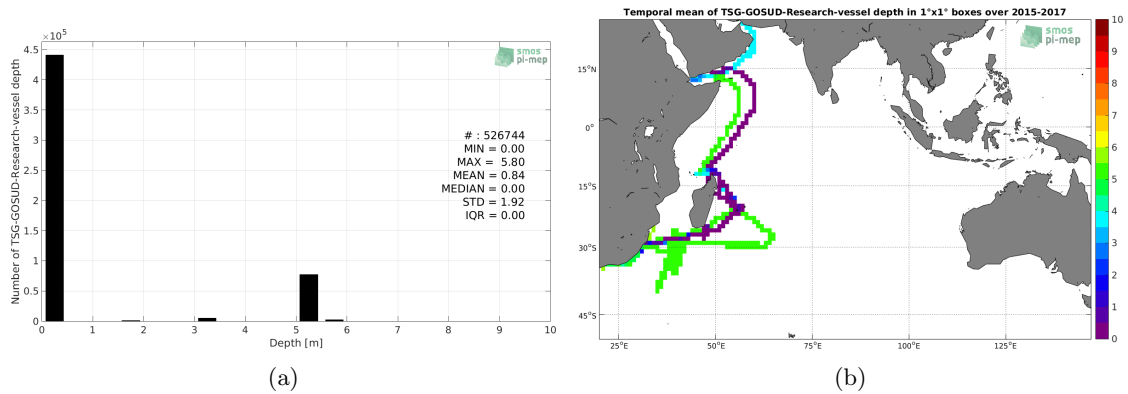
$\times 10^5$
4.5
4
3.5
3
2.5
2
1.5
1
0.5
0
Number of TSG-GOSUD-Research-vessel depth
smos pi-mep
# : 526744
MIN = 0.00
MAX = 5.80
MEAN = 0.84
MEDIAN = 0.00
STD = 1.92
IQR = 0.00
0 1 2 3 4 5 6 7 8 9 10
Depth [m]

(a)

Temporal mean of TSG-GOSUD-Research-vessel depth in 1°x1° boxes over 2015-2017
smos pi-mep
15°N
0°
15°S
30°S
45°S
25°E
50°E
75°E
100°E
125°E
10
9
8
7
6
5
4
3
2
1
0

(b)